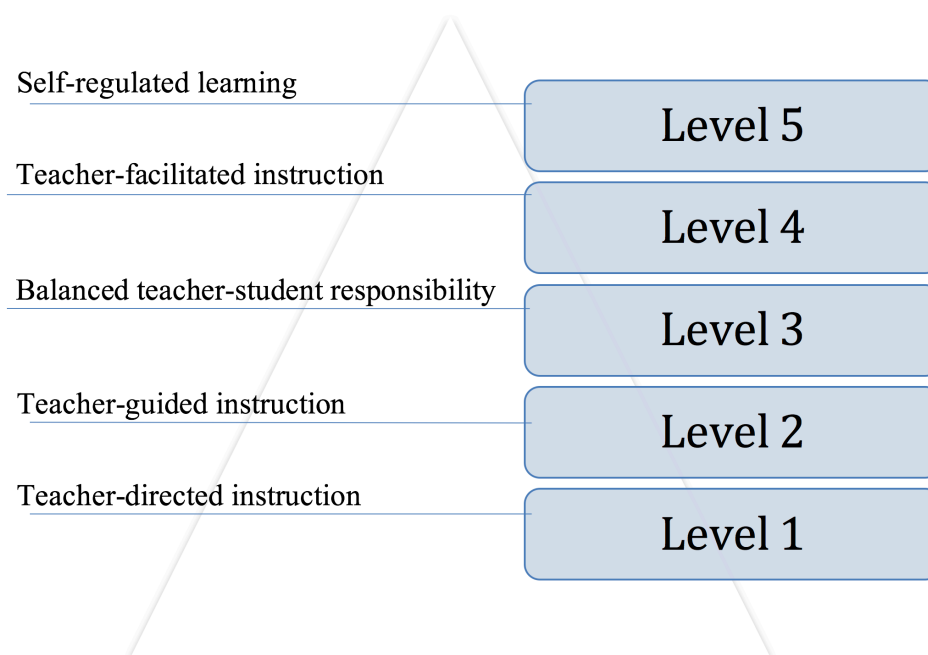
Self-regulated learning

Level 5

Teacher-facilitated instruction

Level 4

Balanced teacher-student responsibility

Level 3

Teacher-guided instruction

Level 2

Teacher-directed instruction

Level 1